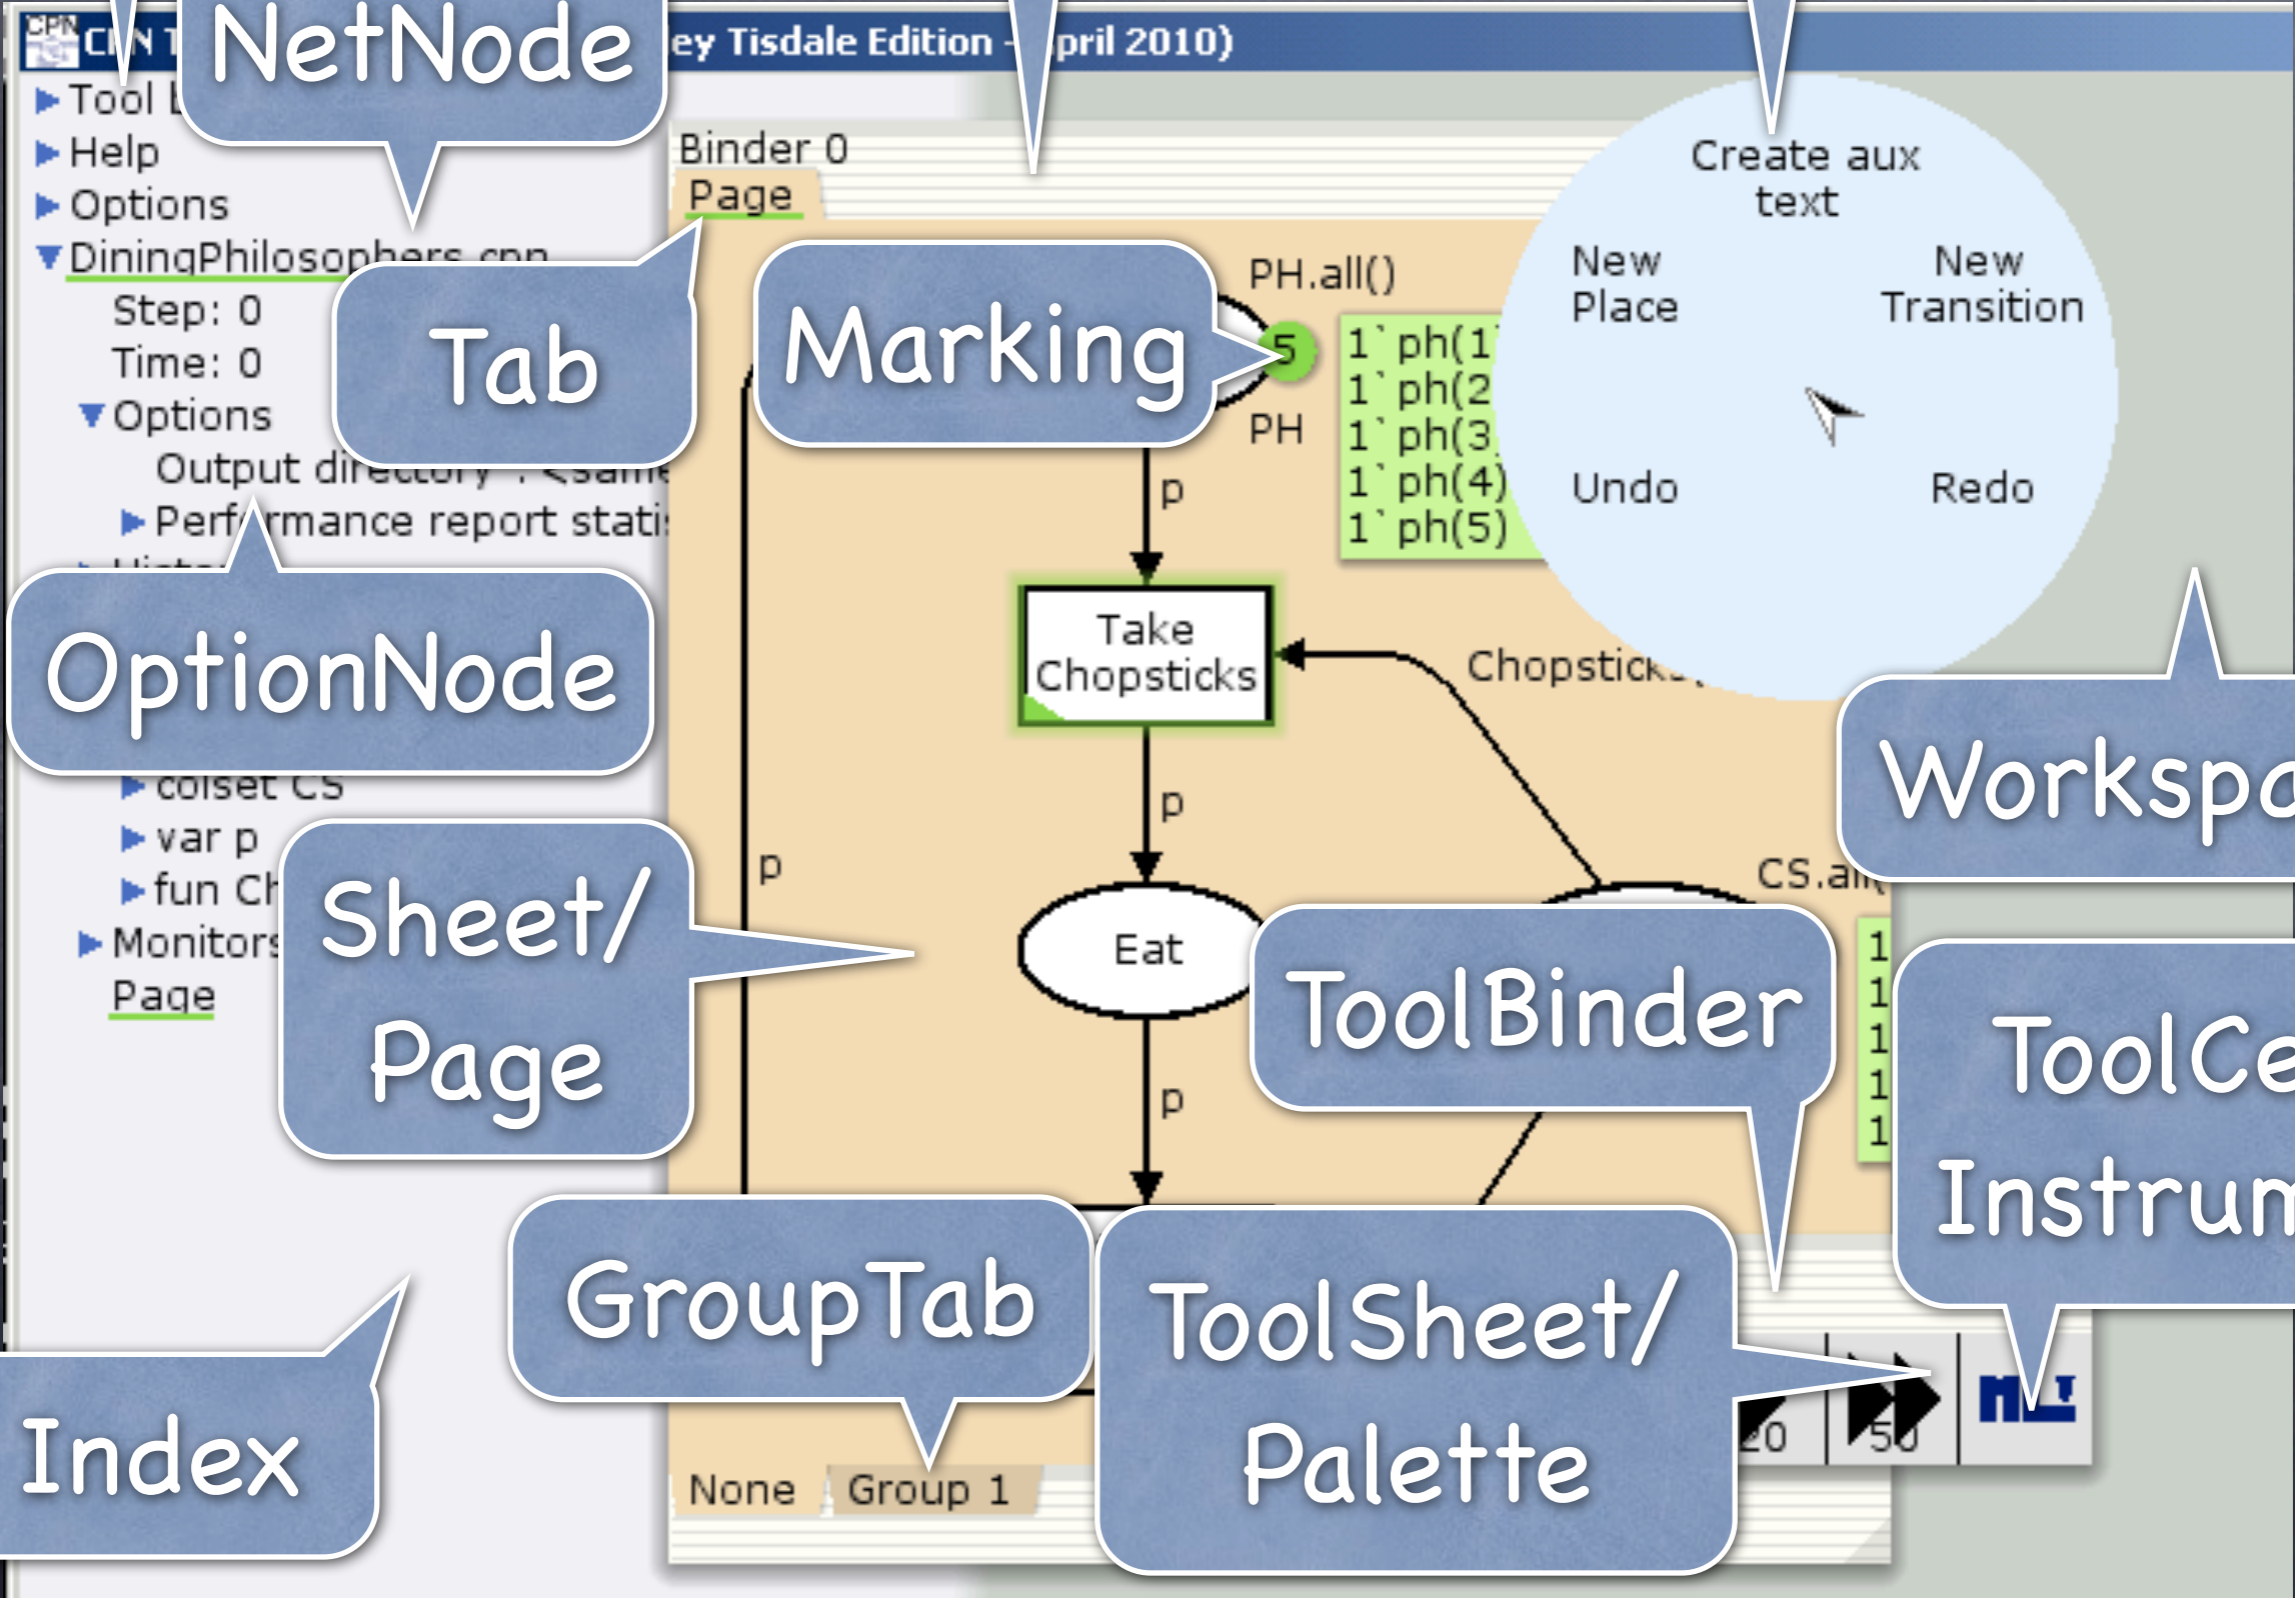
CPN CPN T NetNode ey Tisdale Edition - pril 2010)

Tool L
Help
Options
DiningPhilosophers.cpn
Step: 0
Time: 0
Options
Output directory : <same
Performance report stati
colset CS
var p
fun Ch
Monitors
Page

Tab
Marking
OptionNode
Sheet/ Page
Index
GroupTab

Binder 0
Page
PH.all()
5
PH
1`ph(1
1`ph(2
1`ph(3
1`ph(4)
1`ph(5)
p
Take Chopsticks
p
Chopsticks
p
Eat
p
CS.all
1
1
1
1
1
None
Group 1

Create aux text
New Place
New Transition
Undo
Redo

Workspa
ToolBinder
ToolCe Instrum
ToolSheet/ Palette
20
50